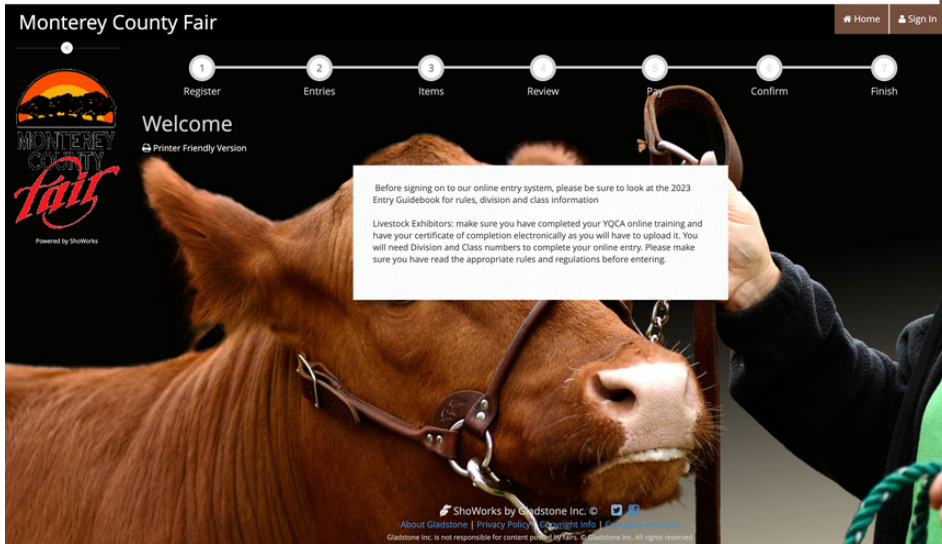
Monterey County Fair

Home Sign In

1 Register 2 Entries 3 Items 4 Review 5 Pay 6 Confirm 7 Finish

MONTEREY COUNTY fair

Powered by ShoWorks

Welcome

Printer Friendly Version

Before signing on to our online entry system, please be sure to look at the 2023 Entry Guidebook for rules, division and class information

Livestock Exhibitors: make sure you have completed your YQCA online training and have your certificate of completion electronically as you will have to upload it. You will need Division and Class numbers to complete your online entry. Please make sure you have read the appropriate rules and regulations before entering.

ShoWorks by Gladstone Inc. ©

About Gladstone | Privacy Policy | Copyright Info | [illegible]

Gladstone Inc. is not responsible for content posted by fairs. © Gladstone Inc. All rights reserved.